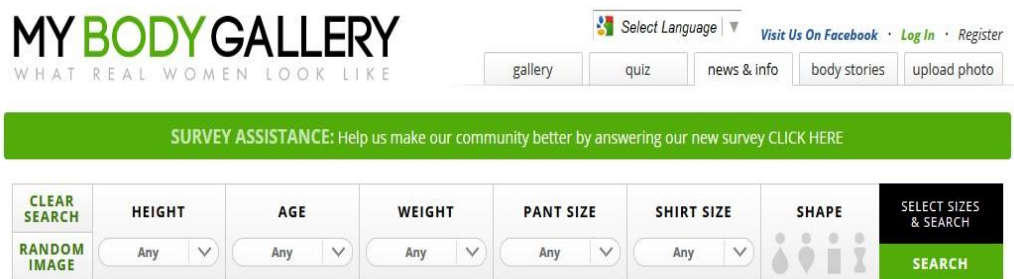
MY BODY GALLERY
WHAT REAL WOMEN LOOK LIKE

Select Language ▼
Visit Us On Facebook · Log In · Register

gallery | quiz | news & info | body stories | upload photo

SURVEY ASSISTANCE: Help us make our community better by answering our new survey CLICK HERE

CLEAR SEARCH
RANDOM IMAGE

| HEIGHT | AGE | WEIGHT | PANT SIZE | SHIRT SIZE | SHAPE | SELECT SIZES & SEARCH |
|---|---|---|---|---|---|---|
| Any | Any | Any | Any | Any | | SEARCH |